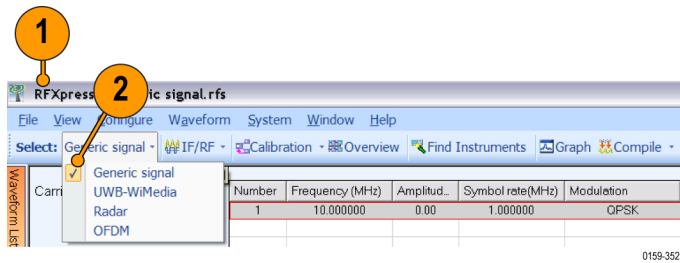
1

2

RFXpress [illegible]ic signal.rfs

File View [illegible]onfigure Waveform System Window Help

Select: Generic signal IF/RF Calibration Overview Find Instruments Graph Compile

Waveform List

Carri

Generic signal
UWB-WiMedia
Radar
OFDM

| Number | Frequency (MHz) | Amplitud.. | Symbol rate(MHz) | Modulation |
|---|---|---|---|---|
| 1 | 10.000000 | 0.00 | 1.000000 | QPSK |

0159-352